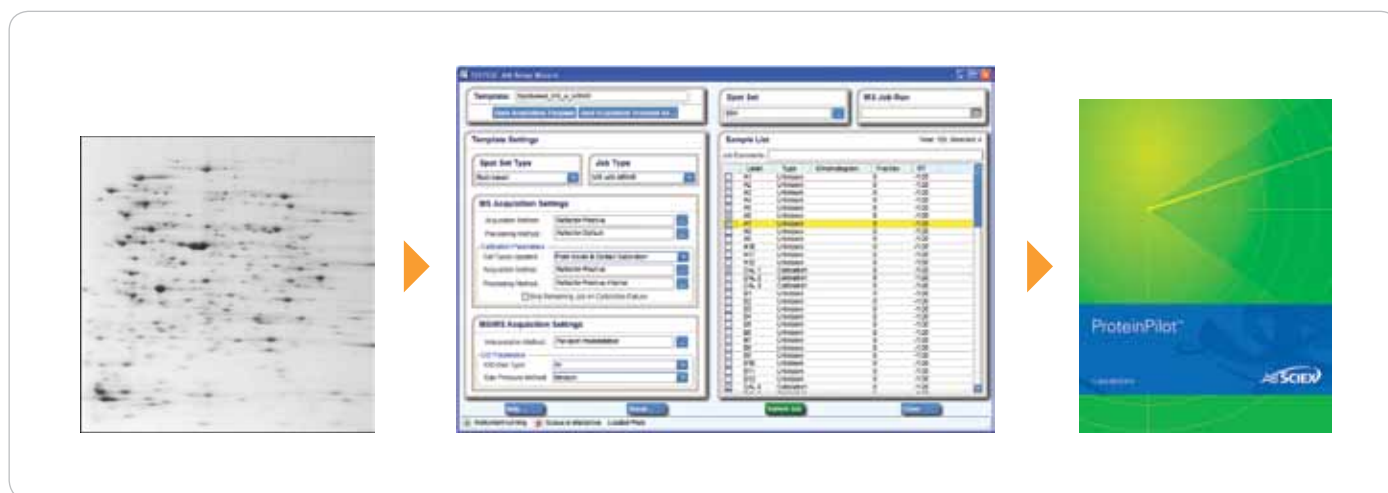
Template

Spot Set

MS Job Run

Template Settings

Spot Set Type

Job Type

MS Acquisition Settings

Acquisition Method

Processing Method

Calibration Parameters

Acquisition Method

Processing Method

MSMS Acquisition Settings

Sample List

Label

Type

Unknown

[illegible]

ProteinPilot™

AB SCIEX